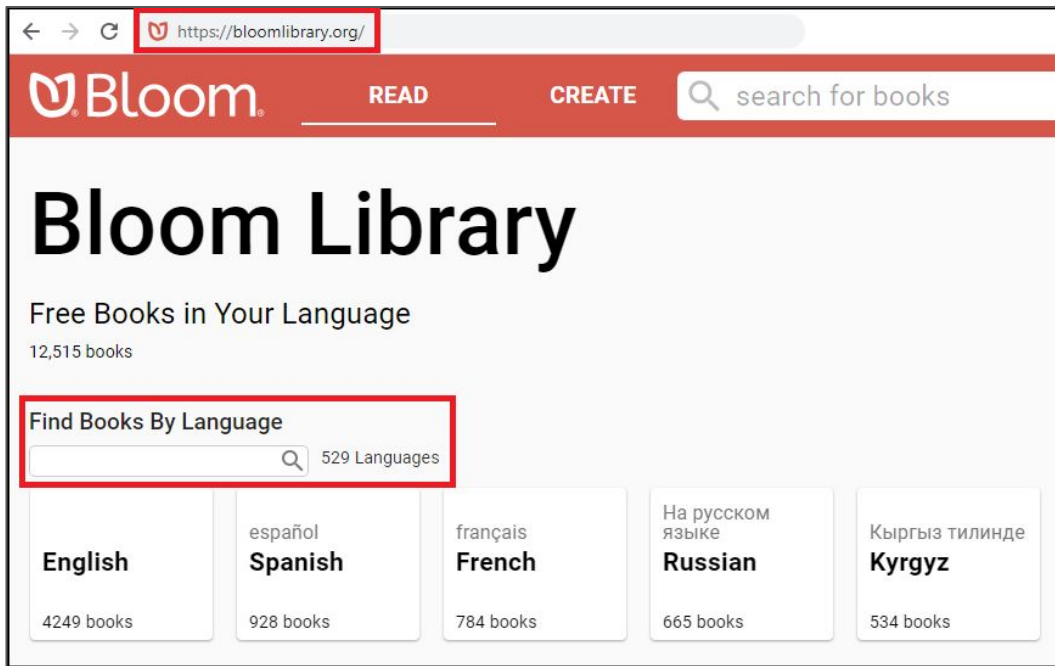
https://bloomlibrary.org/

Bloom

READ

CREATE

search for books

Bloom Library

Free Books in Your Language

12,515 books

Find Books By Language

529 Languages

English

4249 books

español
Spanish

928 books

français
French

784 books

На русском языке
Russian

665 books

Кыргыз тилинде
Kyrgyz

534 books